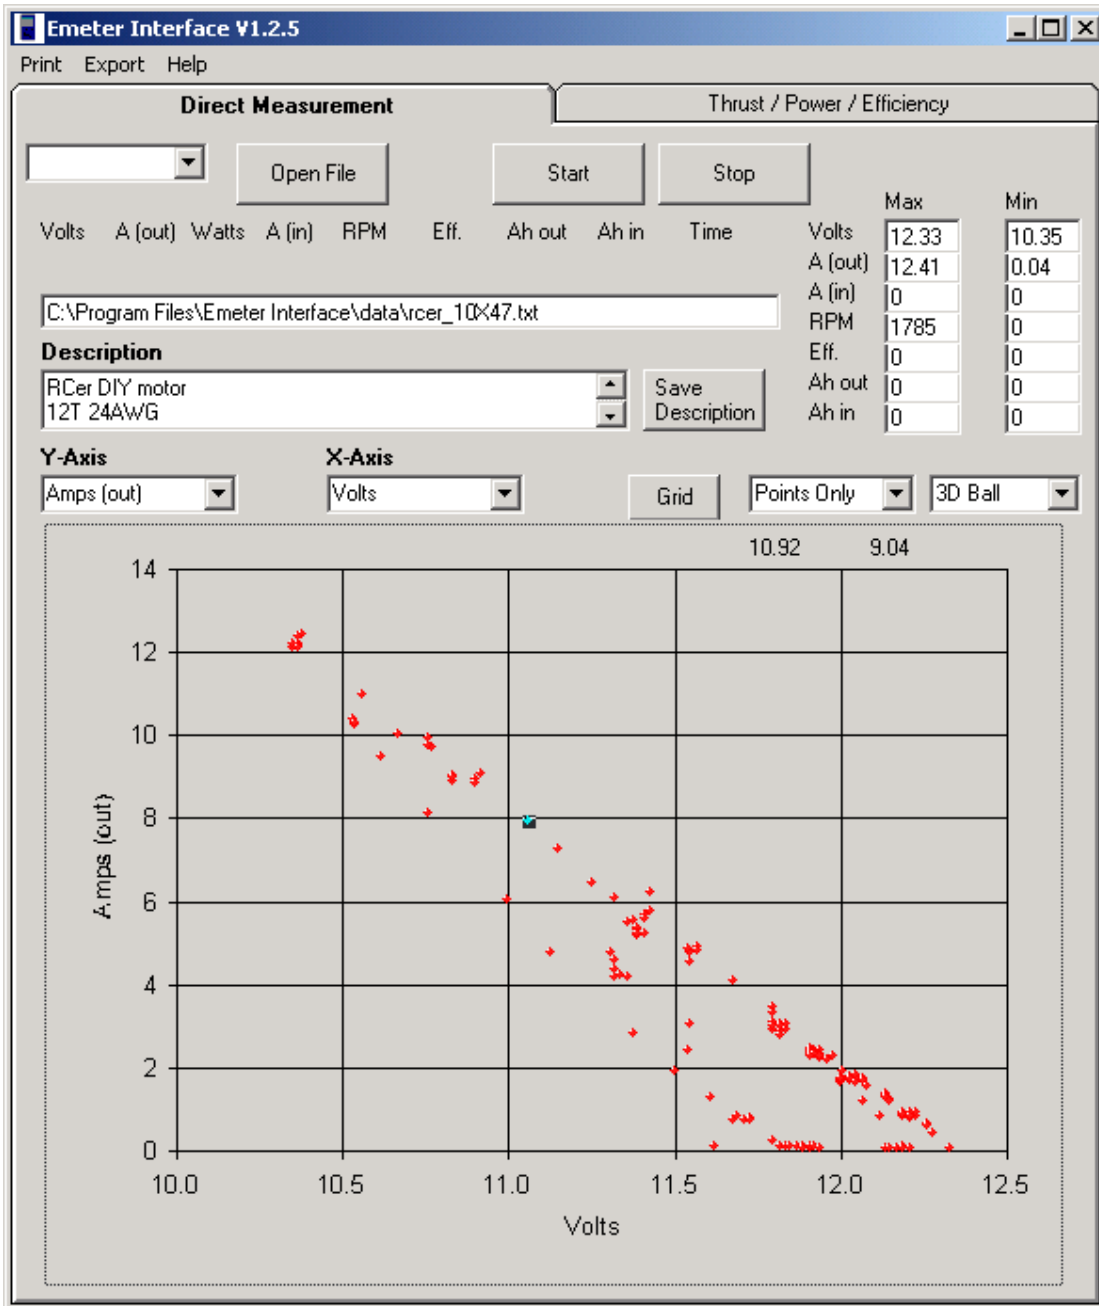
Emeter Interface V1.2.5

Print Export Help

Direct Measurement

Thrust / Power / Efficiency

Open File

Start

Stop

Volts A (out) Watts A (in) RPM Eff. Ah out Ah in Time

| | Max | Min |
|---|---|---|
| Volts | 12.33 | 10.35 |
| A (out) | 12.41 | 0.04 |
| A (in) | 0 | 0 |
| RPM | 1785 | 0 |
| Eff. | 0 | 0 |
| Ah out | 0 | 0 |
| Ah in | 0 | 0 |

C:\Program Files\Emeter Interface\data\rcer_10X47.txt

Description

RCer DIY motor
12T 24AWG

Save Description

Y-Axis

Amps (out)

X-Axis

Volts

Grid

Points Only

3D Ball

10.92 9.04

14
12
10
8
6
4
2
0

Amps (out)

10.0 10.5 11.0 11.5 12.0 12.5

Volts